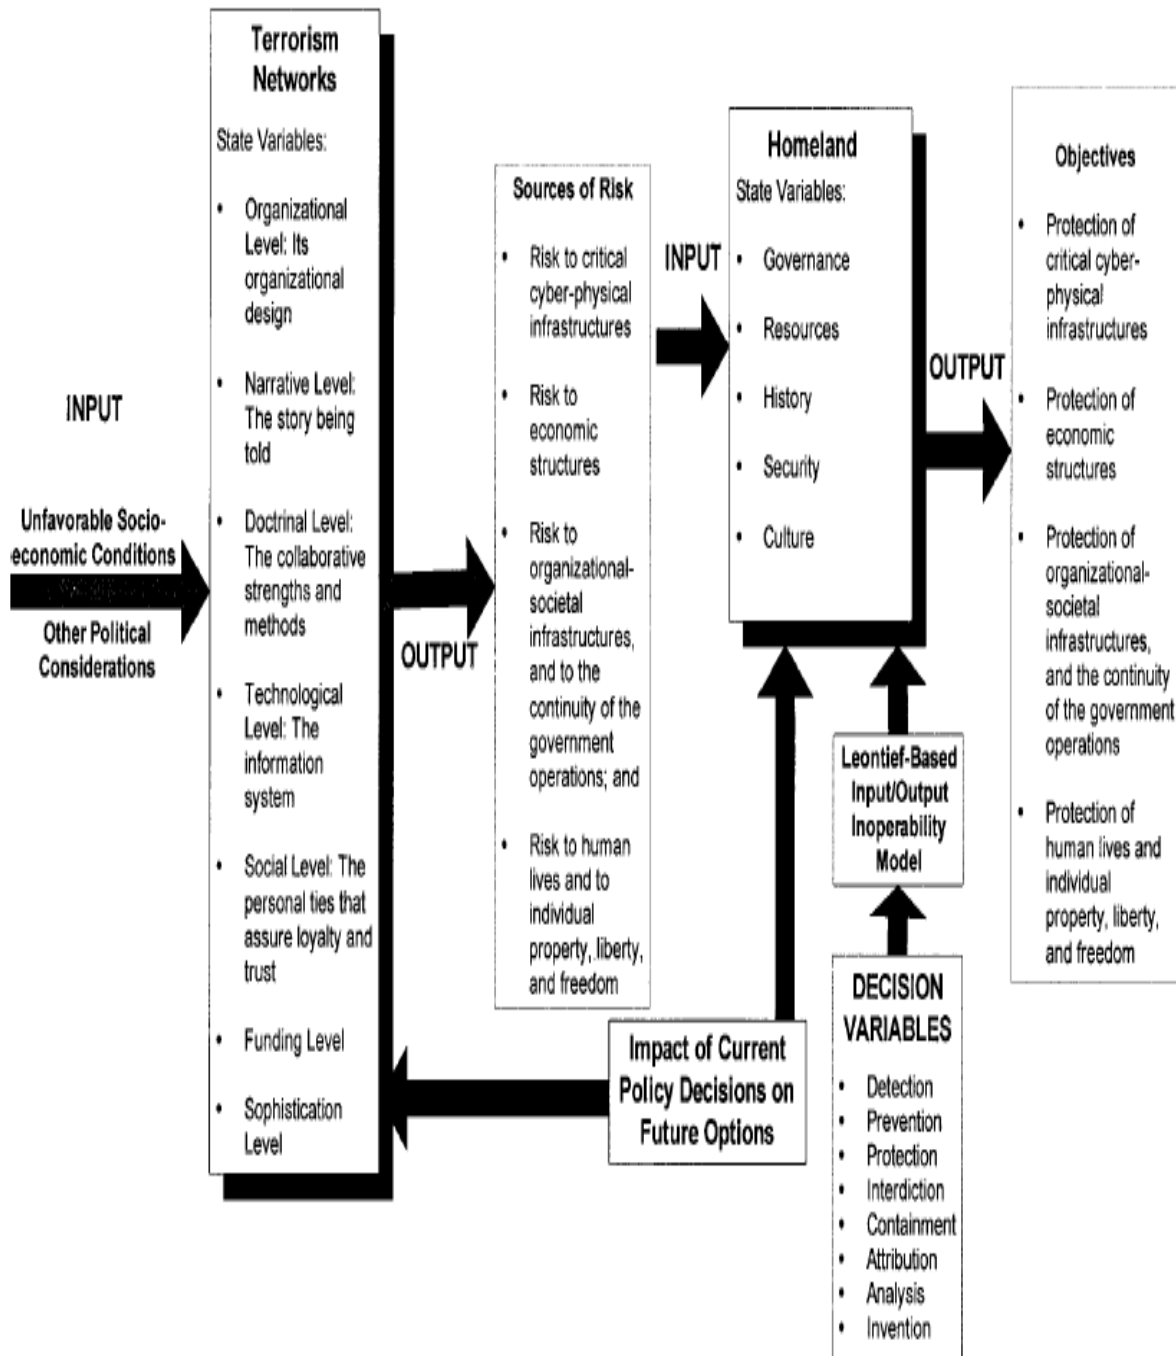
INPUT

Unfavorable Socio-economic Conditions
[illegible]
Other Political Considerations

Terrorism Networks

State Variables:

• Organizational Level: Its organizational design
• Narrative Level: The story being told
• Doctrinal Level: The collaborative strengths and methods
• Technological Level: The information system
• Social Level: The personal ties that assure loyalty and trust
• Funding Level
• Sophistication Level

OUTPUT

Sources of Risk

• Risk to critical cyber-physical infrastructures
• Risk to economic structures
• Risk to organizational-societal infrastructures, and to the continuity of the government operations; and
• Risk to human lives and to individual property, liberty, and freedom

INPUT

Homeland

State Variables:

• Governance
• Resources
• History
• Security
• Culture

OUTPUT

Objectives

• Protection of critical cyber-physical infrastructures
• Protection of economic structures
• Protection of organizational-societal infrastructures, and the continuity of the government operations
• Protection of human lives and individual property, liberty, and freedom

Leontief-Based Input/Output Inoperability Model

Impact of Current Policy Decisions on Future Options

DECISION VARIABLES

• Detection
• Prevention
• Protection
• Interdiction
• Containment
• Attribution
• Analysis
• Invention